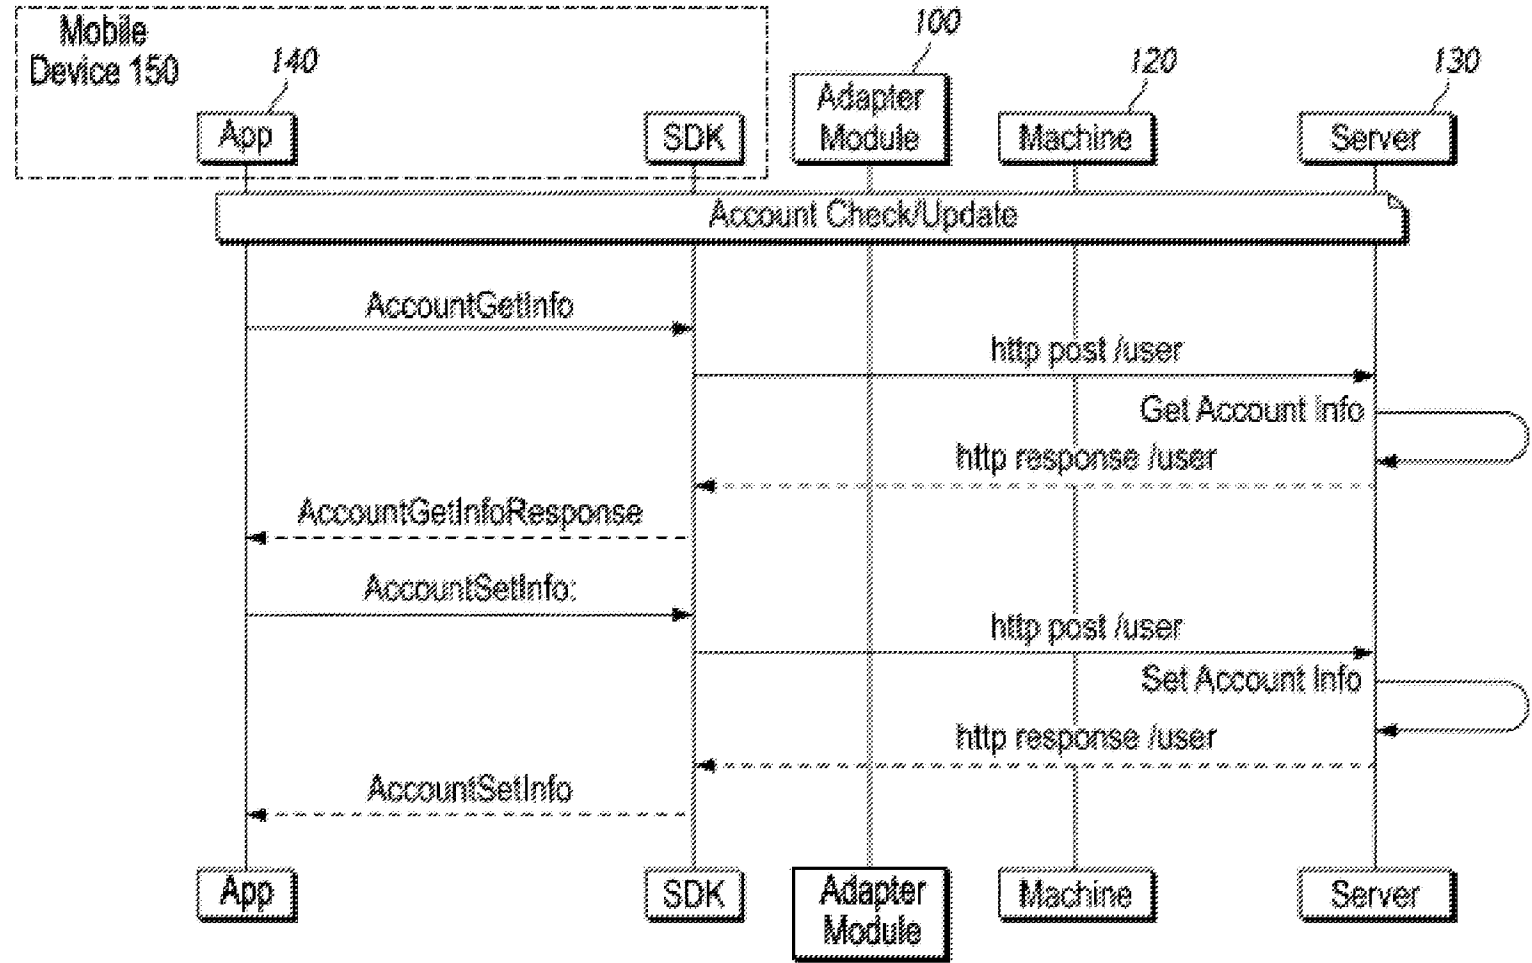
Mobile Device 150

140

100

120

130

App

SDK

Adapter Module

Machine

Server

Account Check/Update

AccountGetInfo

http post /user

Get Account Info

http response /user

AccountGetInfoResponse

AccountSetInfo:

http post /user

Set Account Info

http response /user

AccountSetInfo

App

SDK

Adapter Module

Machine

Server